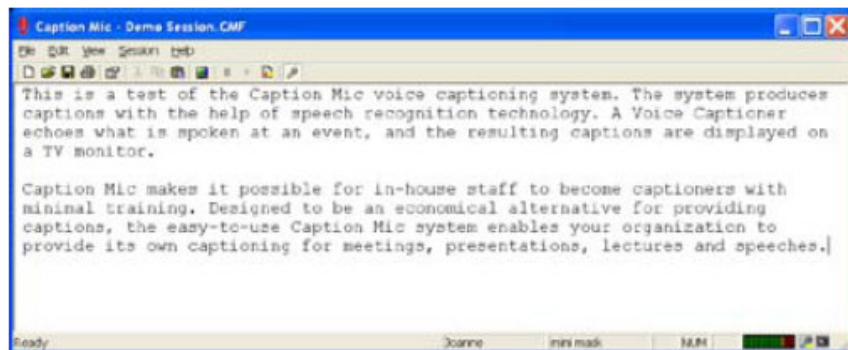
Caption Mic - Demo Session.CMF

File Edit View Session Help

This is a test of the Caption Mic voice captioning system. The system produces captions with the help of speech recognition technology. A Voice Captioner echoes what is spoken at an event, and the resulting captions are displayed on a TV monitor.

Caption Mic makes it possible for in-house staff to become captioners with minimal training. Designed to be an economical alternative for providing captions, the easy-to-use Caption Mic system enables your organization to provide its own captioning for meetings, presentations, lectures and speeches.

Ready | Joanne | mini mask | NUM